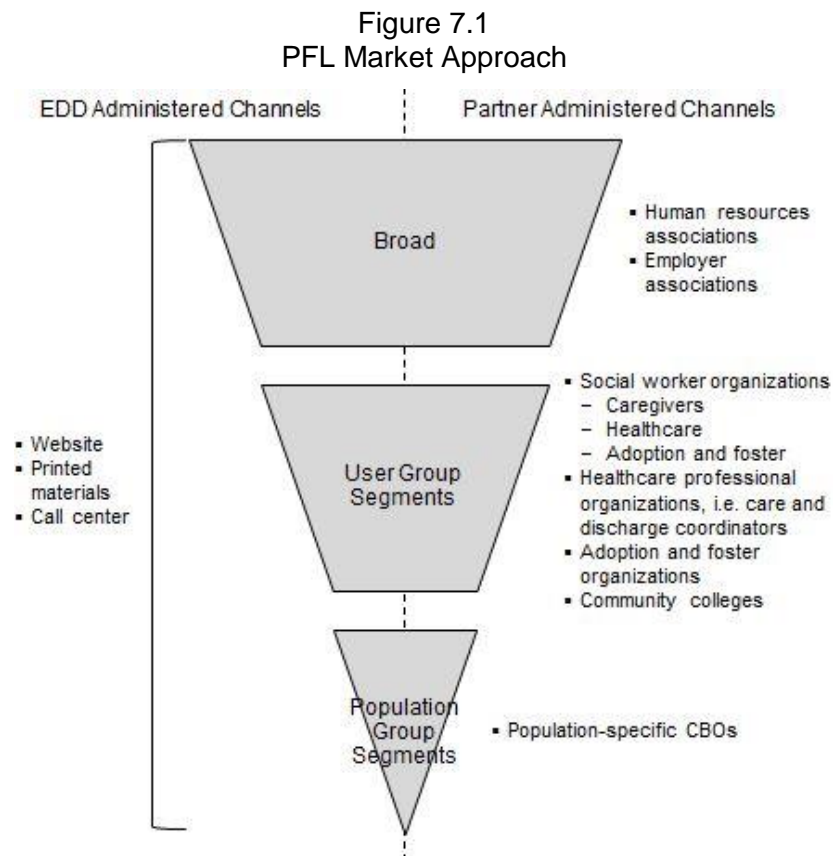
Figure 7.1
PFL Market Approach

EDD Administered Channels

Partner Administered Channels

Broad

- Human resources associations
- Employer associations

User Group Segments

- Social worker organizations
  - Caregivers
  - Healthcare
  - Adoption and foster
- Healthcare professional organizations, i.e. care and discharge coordinators
- Adoption and foster organizations
- Community colleges

- Website
- Printed materials
- Call center

Population Group Segments

- Population-specific CBOs